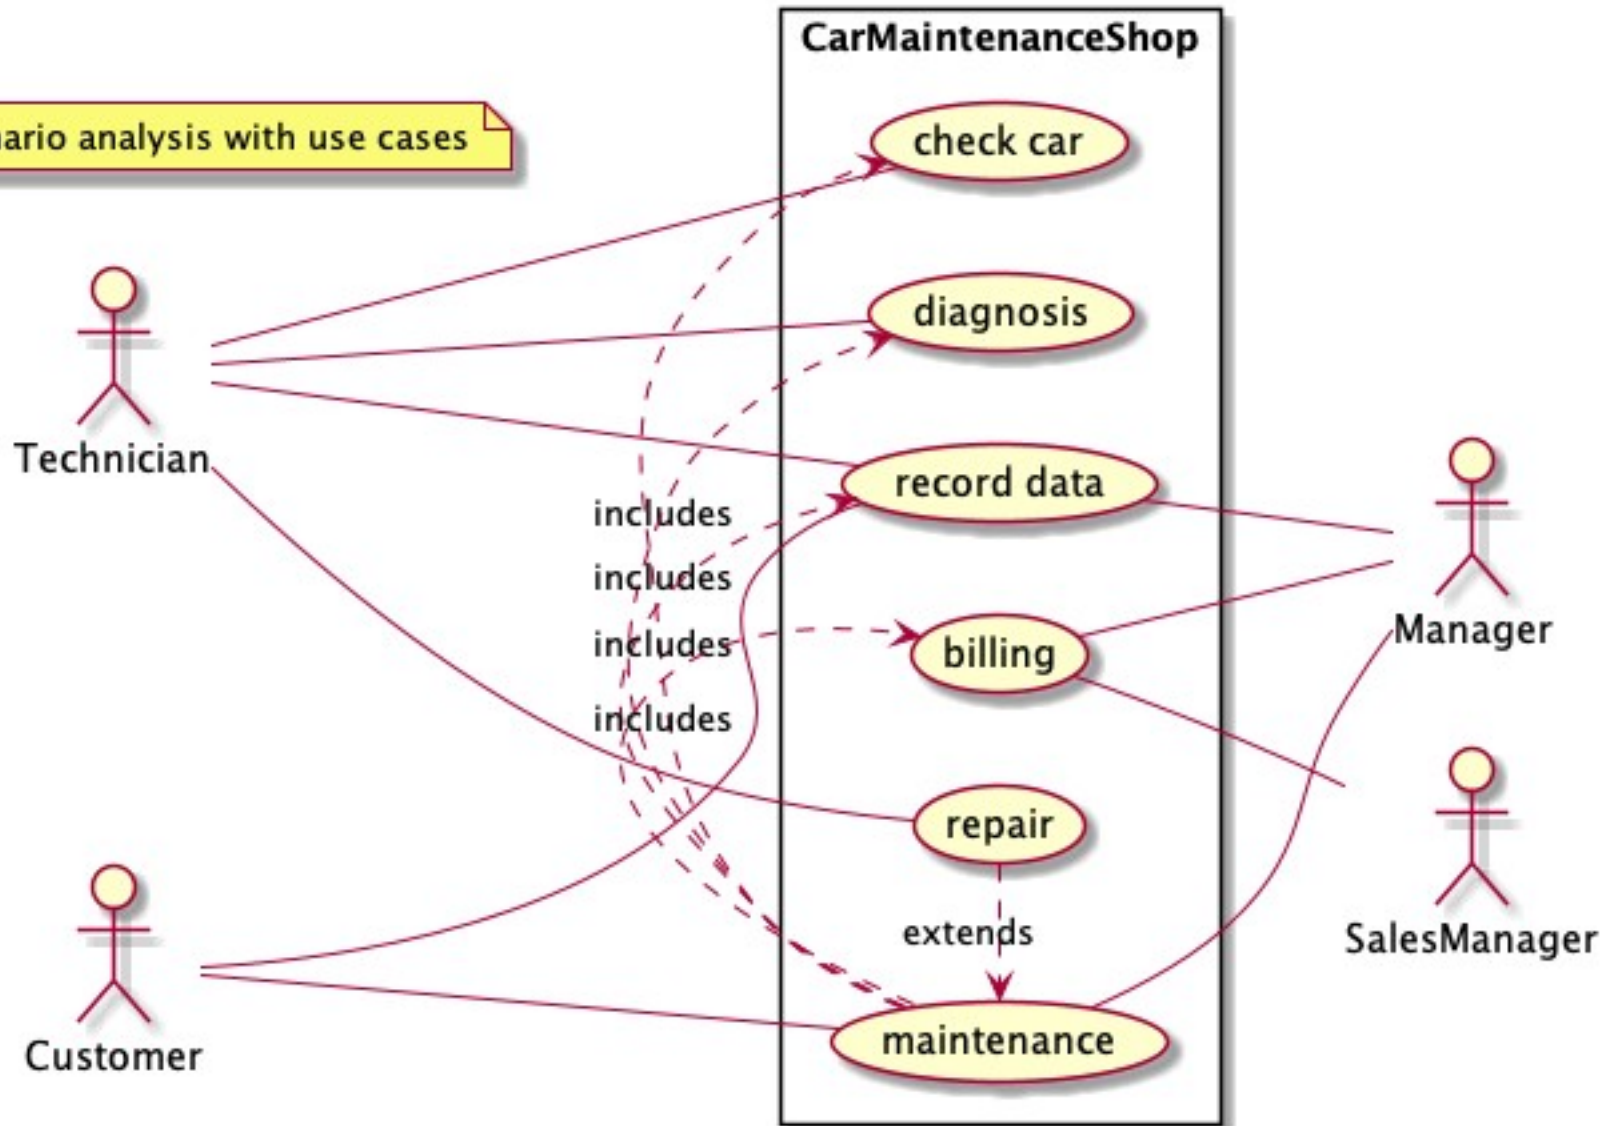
CarMaintenanceShop

ario analysis with use cases

check car

diagnosis

Technician

record data

includes

includes

includes

billing

Manager

includes

repair

SalesManager

extends

Customer

maintenance